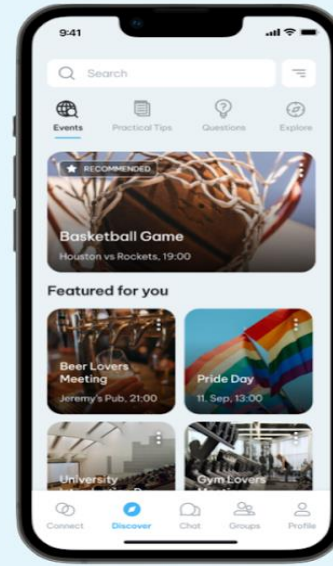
9:41

Search

Events
Practical Tips
Questions
Explore

RECOMMENDED
Basketball Game
Houston vs Rockets, 19:00

Featured for you

Beer Lovers Meeting
Jeremy's Pub, 21:00

Pride Day
11. Sep, 13:00

University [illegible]

Gym Lovers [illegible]

Connect
Discover
Chat
Groups
Profile